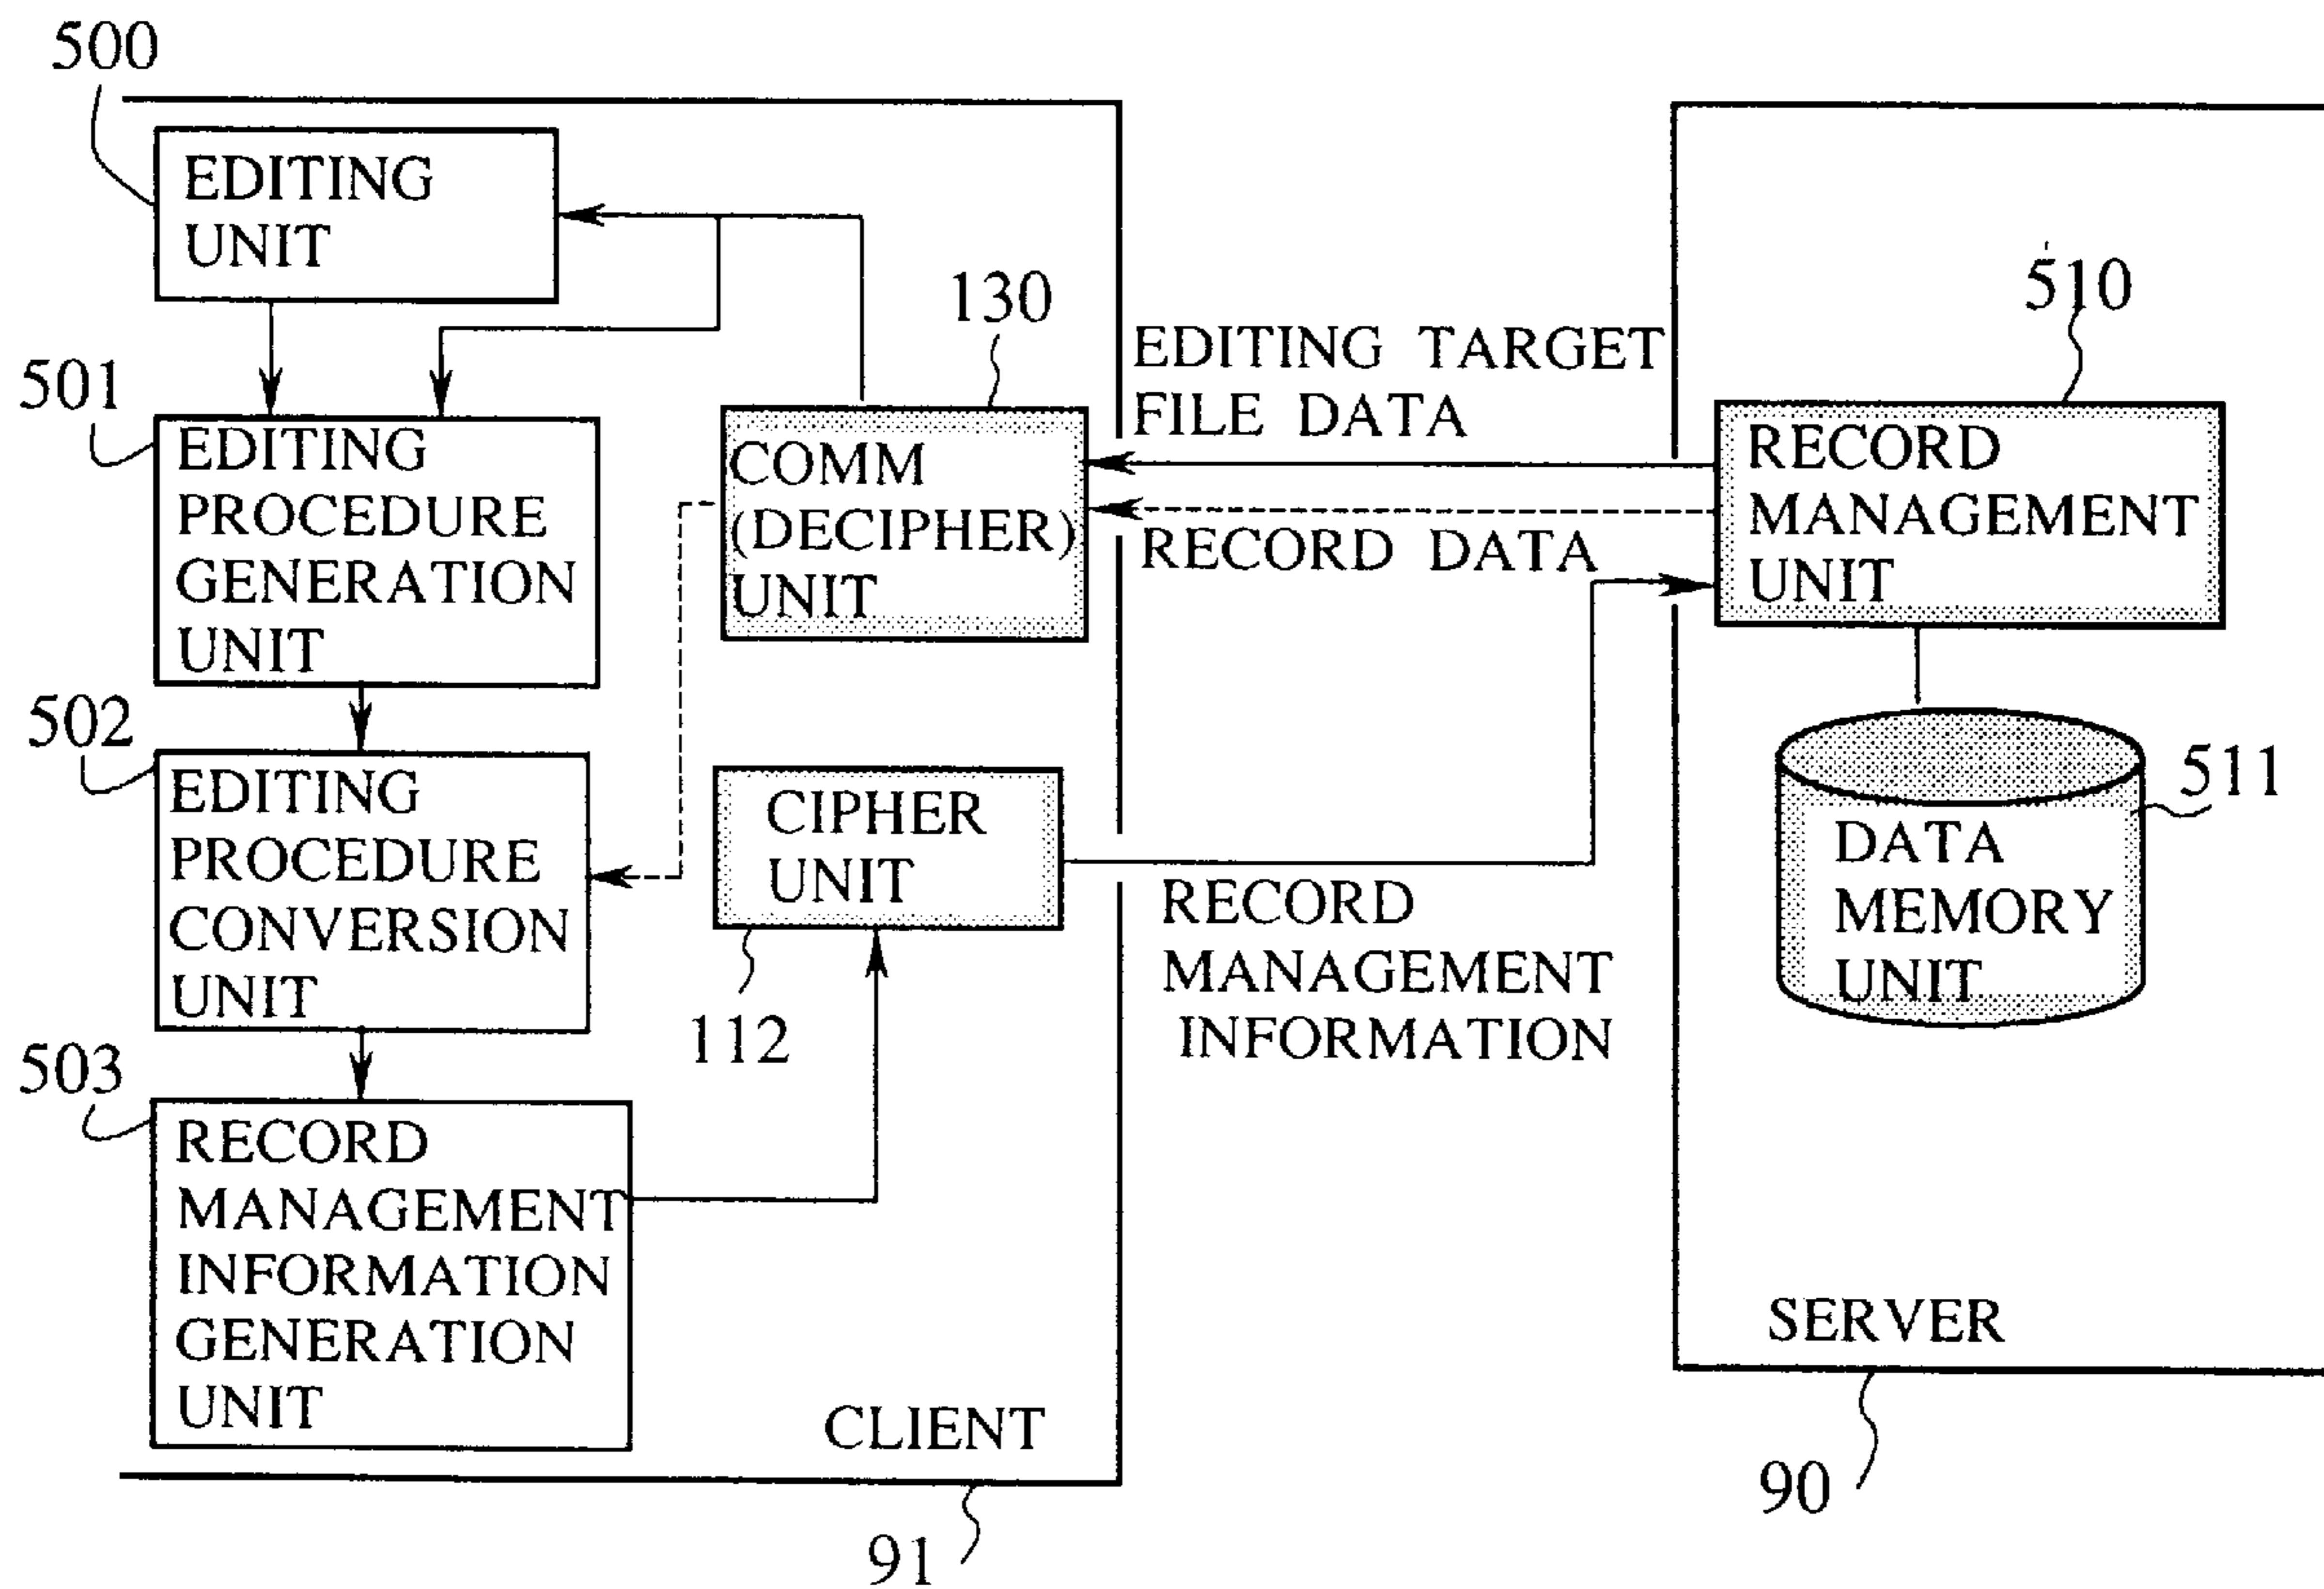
500

EDITING UNIT

501

EDITING PROCEDURE GENERATION UNIT

502

EDITING PROCEDURE CONVERSION UNIT

503

RECORD MANAGEMENT INFORMATION GENERATION UNIT

130

COMM (DECIPHER) UNIT

CIPHER UNIT

112

CLIENT

91

EDITING TARGET FILE DATA

RECORD DATA

RECORD MANAGEMENT INFORMATION

510

RECORD MANAGEMENT UNIT

511

DATA MEMORY UNIT

SERVER

90